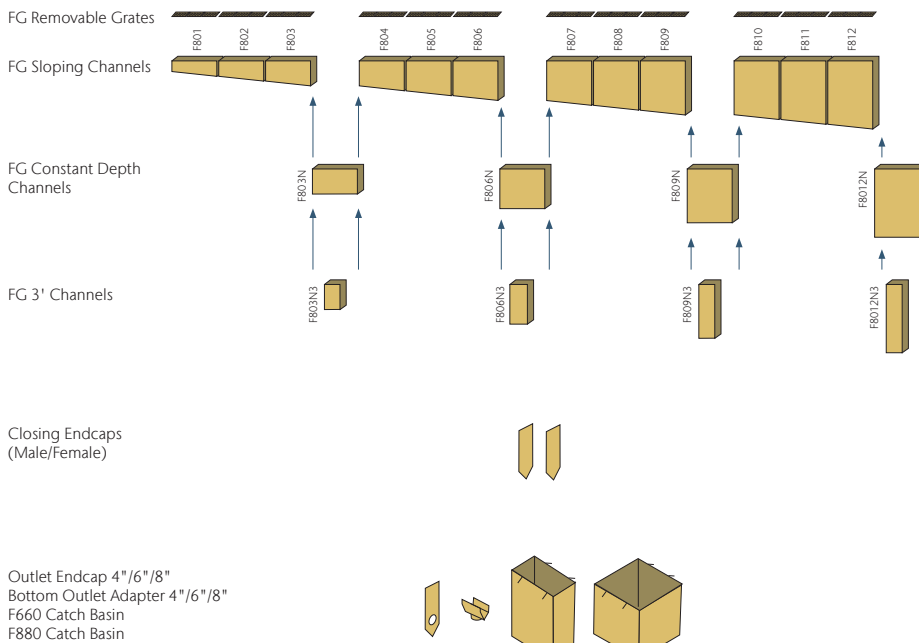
FG Removable Grates

F801 F802 F803 F804 F805 F806 F807 F808 F809 F810 F811 F812

FG Sloping Channels

FG Constant Depth Channels

F803N F806N F809N F8012N

FG 3' Channels

F803N3 F806N3 F809N3 F8012N3

Closing Endcaps (Male/Female)

Outlet Endcap 4"/6"/8"
Bottom Outlet Adapter 4"/6"/8"
F660 Catch Basin
F880 Catch Basin